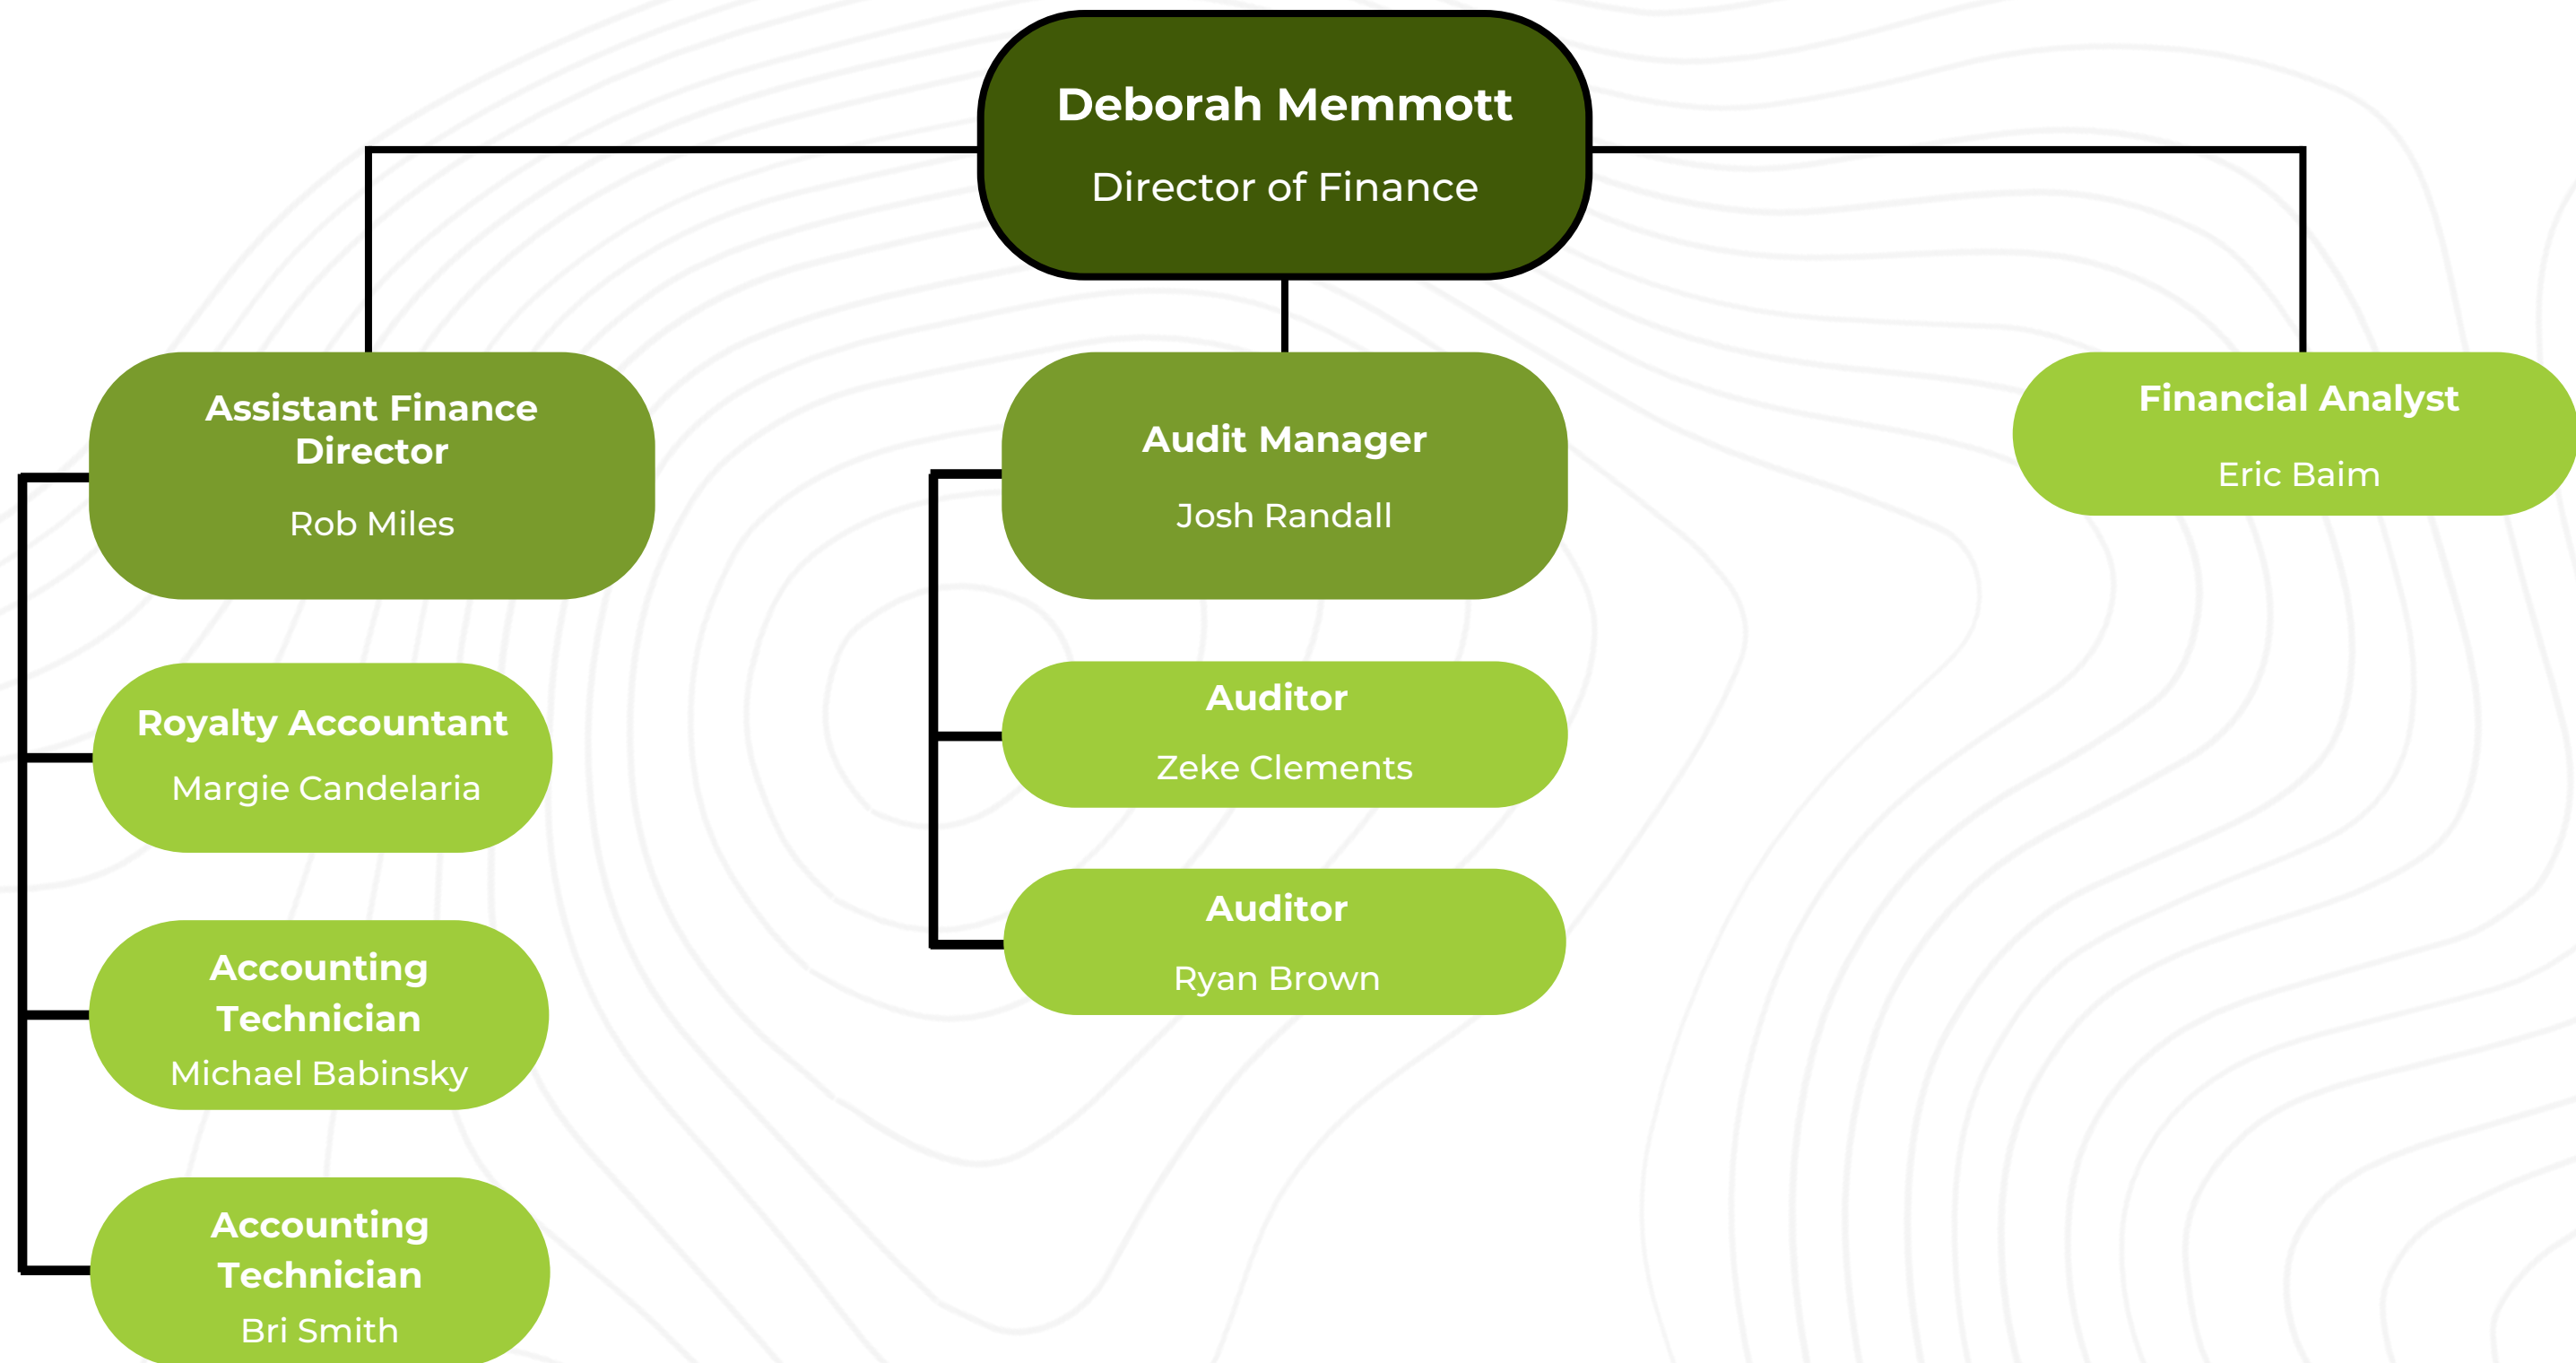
Deborah Memmott
Director of Finance

Assistant Finance Director
Rob Miles

Royalty Accountant
Margie Candelaria

Accounting Technician
Michael Babinsky

Accounting Technician
Bri Smith

Audit Manager
Josh Randall

Auditor
Zeke Clements

Auditor
Ryan Brown

Financial Analyst
Eric Baim